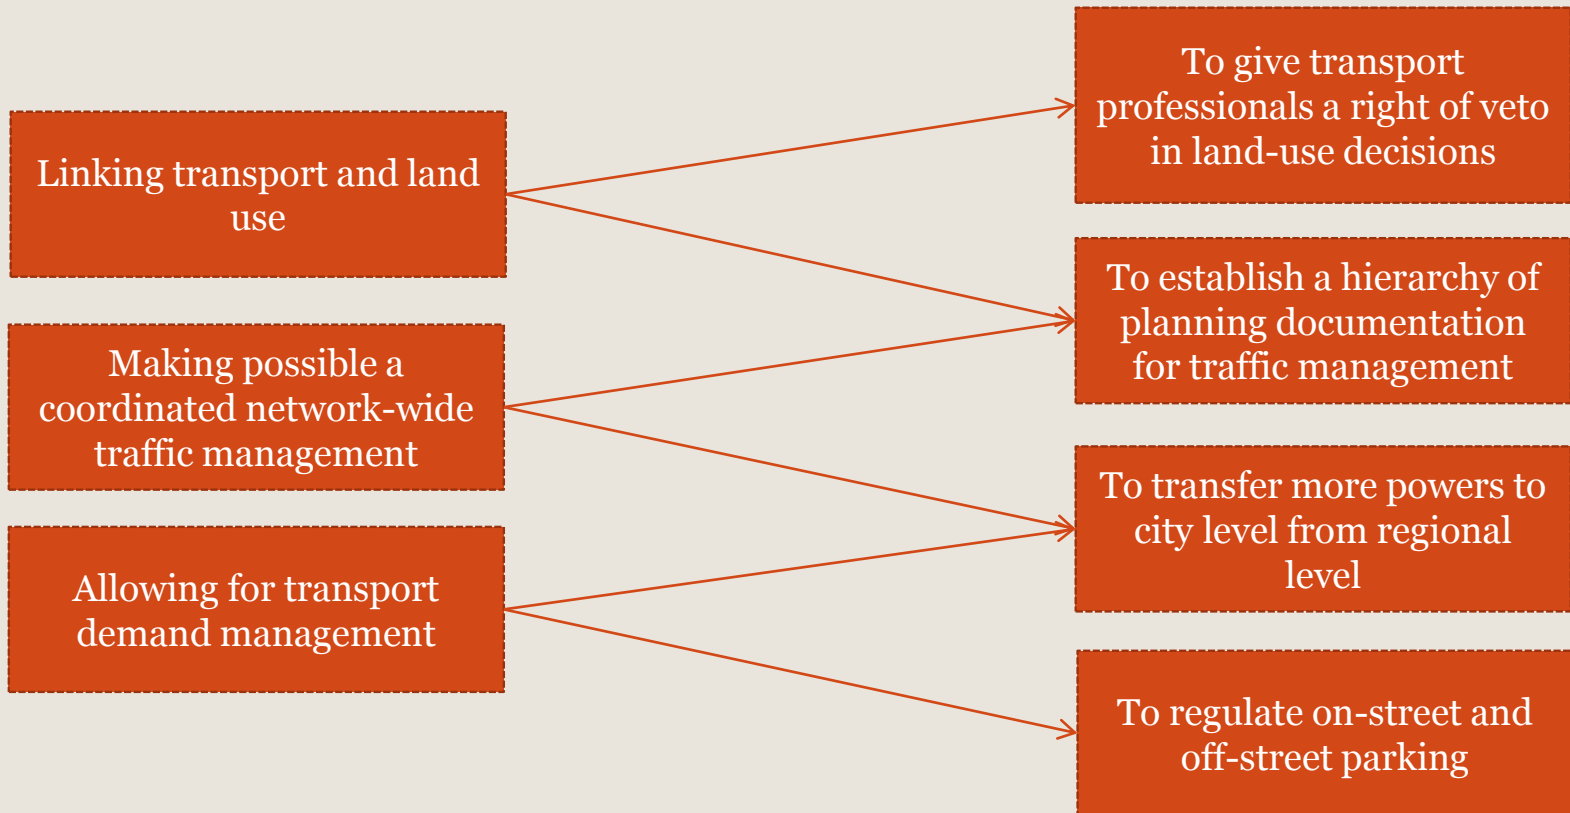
Linking transport and land use

Making possible a coordinated network-wide traffic management

Allowing for transport demand management

To give transport professionals a right of veto in land-use decisions

To establish a hierarchy of planning documentation for traffic management

To transfer more powers to city level from regional level

To regulate on-street and off-street parking